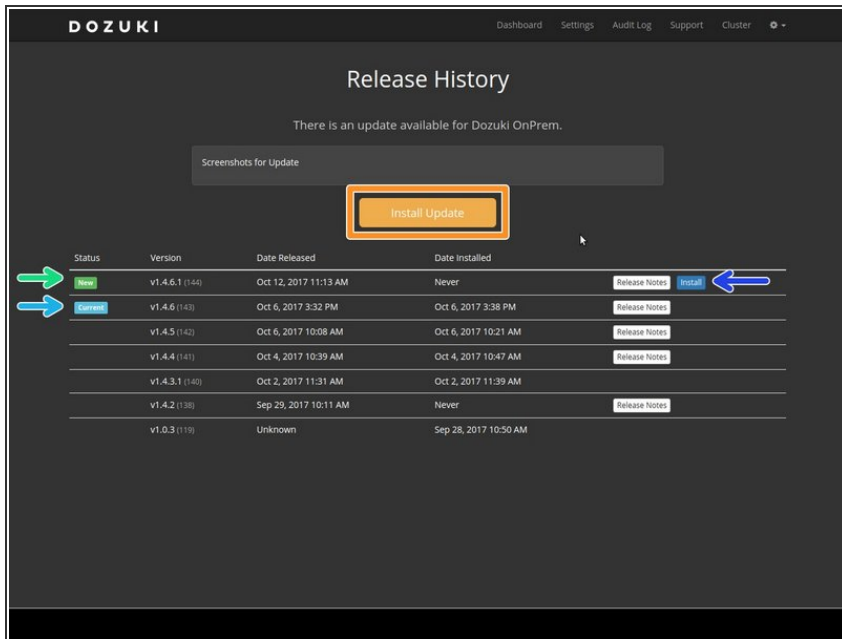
DOZUKI

Dashboard Settings Audit Log Support Cluster

Release History

There is an update available for Dozuki OnPrem.

Screenshots for Update

Install Update

| Status | Version | Date Released | Date Installed | |
|---|---|---|---|---|
| New | v1.4.6.1 (144) | Oct 12, 2017 11:13 AM | Never | Release Notes Install |
| Current | v1.4.6 (143) | Oct 6, 2017 3:32 PM | Oct 6, 2017 3:38 PM | Release Notes |
| | v1.4.5 (142) | Oct 6, 2017 10:08 AM | Oct 6, 2017 10:21 AM | Release Notes |
| | v1.4.4 (141) | Oct 4, 2017 10:39 AM | Oct 4, 2017 10:47 AM | Release Notes |
| | v1.4.3.1 (140) | Oct 2, 2017 11:31 AM | Oct 2, 2017 11:39 AM | |
| | v1.4.2 (138) | Sep 29, 2017 10:11 AM | Never | Release Notes |
| | v1.0.3 (119) | Unknown | Sep 28, 2017 10:50 AM | |